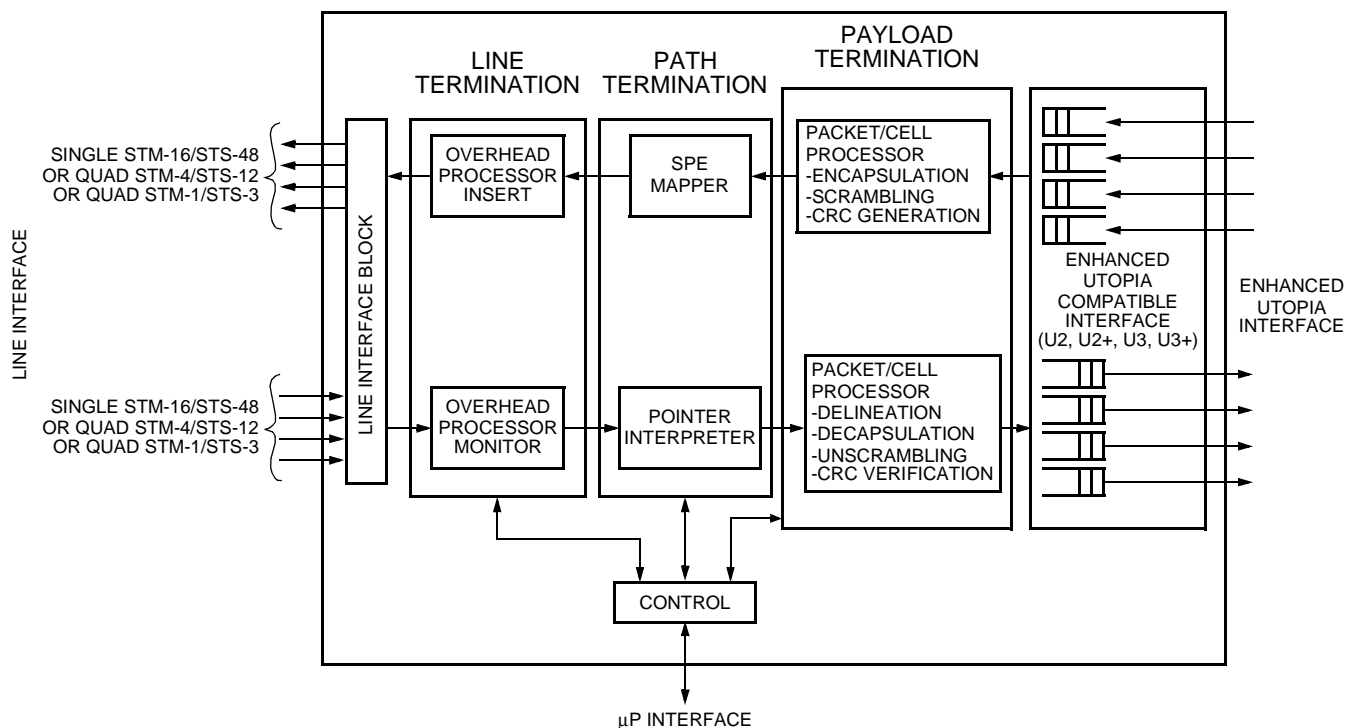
LINE INTERFACE

SINGLE STM-16/STS-48
OR QUAD STM-4/STS-12
OR QUAD STM-1/STS-3

SINGLE STM-16/STS-48
OR QUAD STM-4/STS-12
OR QUAD STM-1/STS-3

LINE INTERFACE BLOCK

LINE TERMINATION

OVERHEAD PROCESSOR INSERT

OVERHEAD PROCESSOR MONITOR

PATH TERMINATION

SPE MAPPER

POINTER INTERPRETER

PAYLOAD TERMINATION

PACKET/CELL PROCESSOR
-ENCAPSULATION
-SCRAMBLING
-CRC GENERATION

PACKET/CELL PROCESSOR
-DELINEATION
-DECAPSULATION
-UNSCRAMBLING
-CRC VERIFICATION

ENHANCED UTOPIA COMPATIBLE INTERFACE (U2, U2+, U3, U3+)

ENHANCED UTOPIA INTERFACE

CONTROL

μP INTERFACE